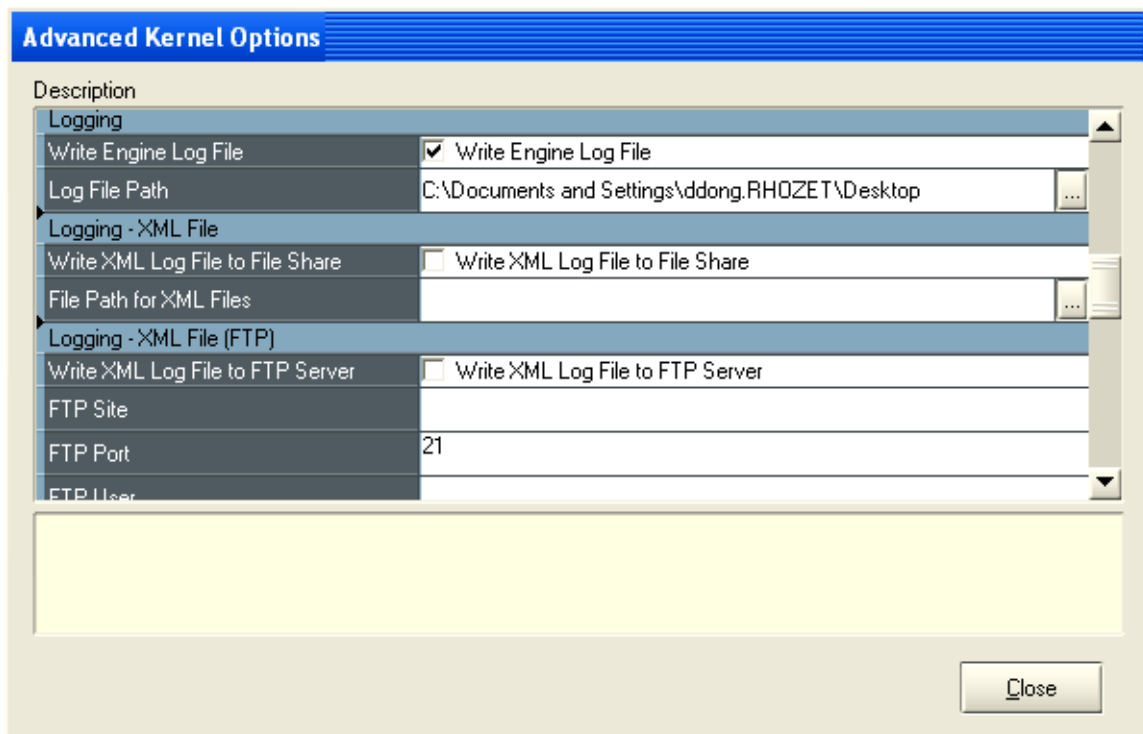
Advanced Kernel Options

Description

| Logging | |
|---|---|
| Write Engine Log File | Write Engine Log File |
| Log File Path | C:\Documents and Settings\ddong.RHOZET\Desktop ... |
| Logging - XML File | |
| Write XML Log File to File Share | Write XML Log File to File Share |
| File Path for XML Files | ... |
| Logging - XML File (FTP) | |
| Write XML Log File to FTP Server | Write XML Log File to FTP Server |
| FTP Site | |
| FTP Port | 21 |
| FTP User | |

Close